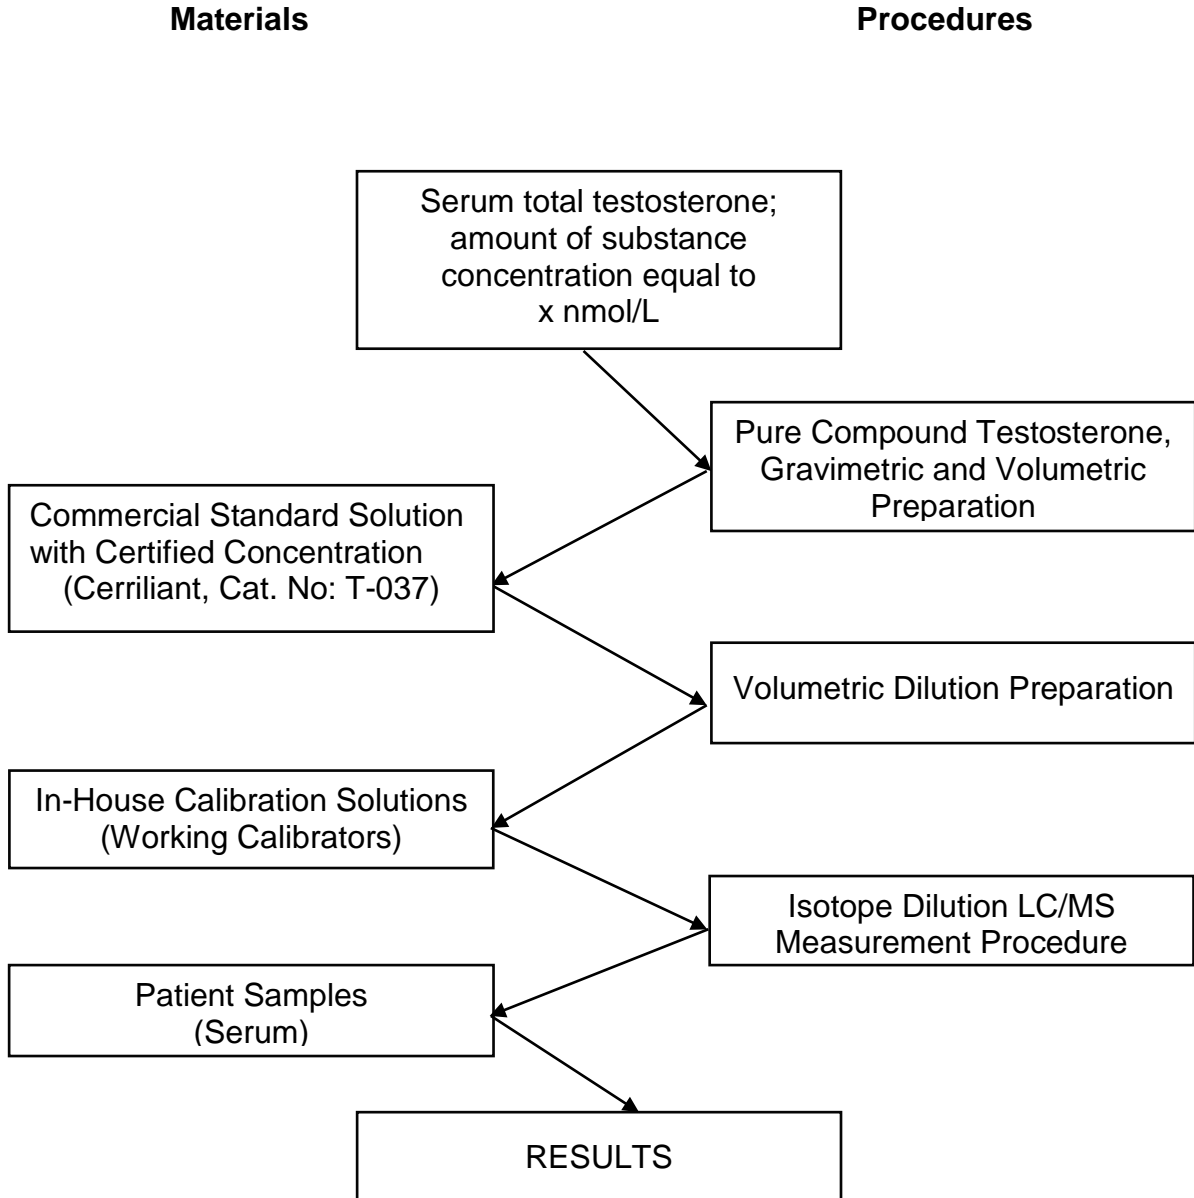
Materials

Procedures

Serum total testosterone; amount of substance concentration equal to x nmol/L

Pure Compound Testosterone, Gravimetric and Volumetric Preparation

Commercial Standard Solution with Certified Concentration (Cerriliant, Cat. No: T-037)

Volumetric Dilution Preparation

In-House Calibration Solutions (Working Calibrators)

Isotope Dilution LC/MS Measurement Procedure

Patient Samples (Serum)

RESULTS